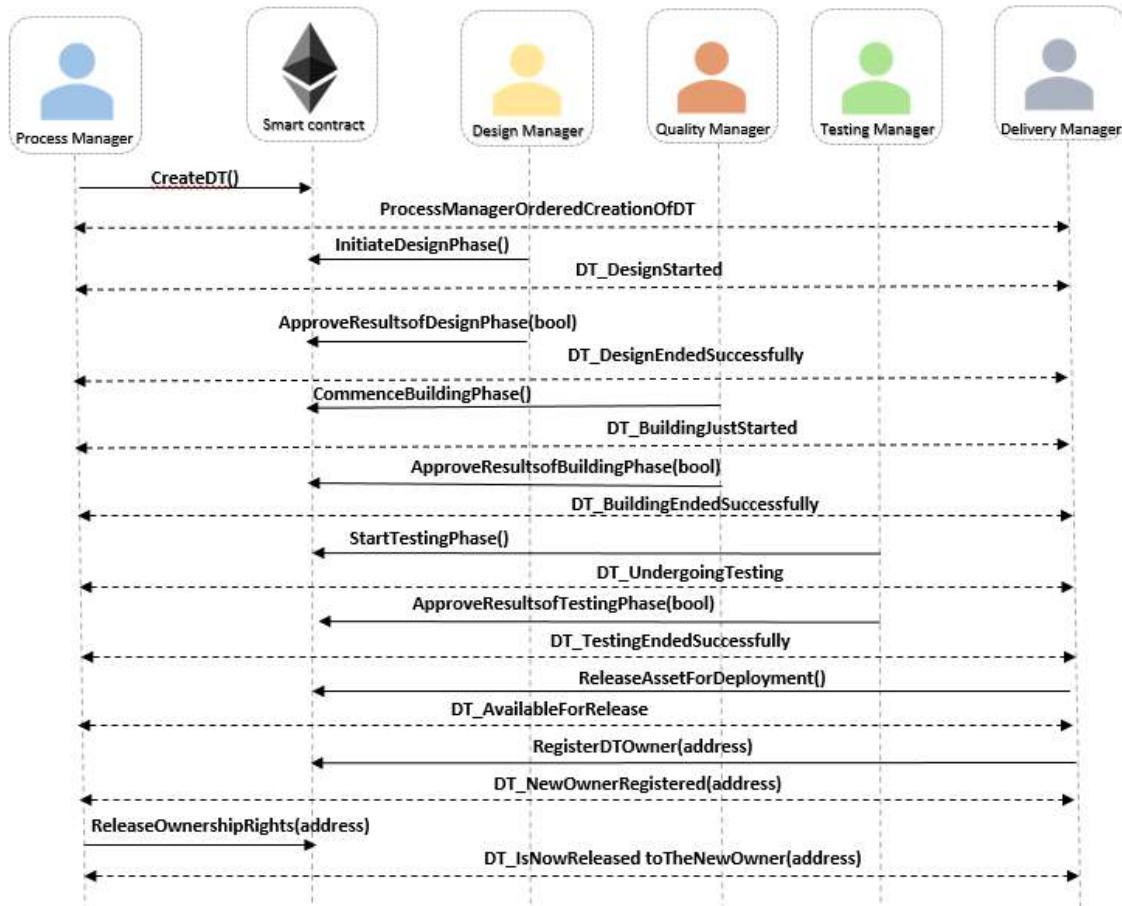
Process Manager

Smart contract

Design Manager

Quality Manager

Testing Manager

Delivery Manager

CreateDT()

ProcessManagerOrderedCreationOfDT

InitiateDesignPhase()

DT_DesignStarted

ApproveResultsofDesignPhase(bool)

DT_DesignEndedSuccessfully

CommenceBuildingPhase()

DT_BuildingJustStarted

ApproveResultsofBuildingPhase(bool)

DT_BuildingEndedSuccessfully

StartTestingPhase()

DT_UndergoingTesting

ApproveResultsofTestingPhase(bool)

DT_TestingEndedSuccessfully

ReleaseAssetForDeployment()

DT_AvailableForRelease

RegisterDTOwner(address)

DT_NewOwnerRegistered(address)

ReleaseOwnershipRights(address)

DT_IsNowReleased toTheNewOwner(address)